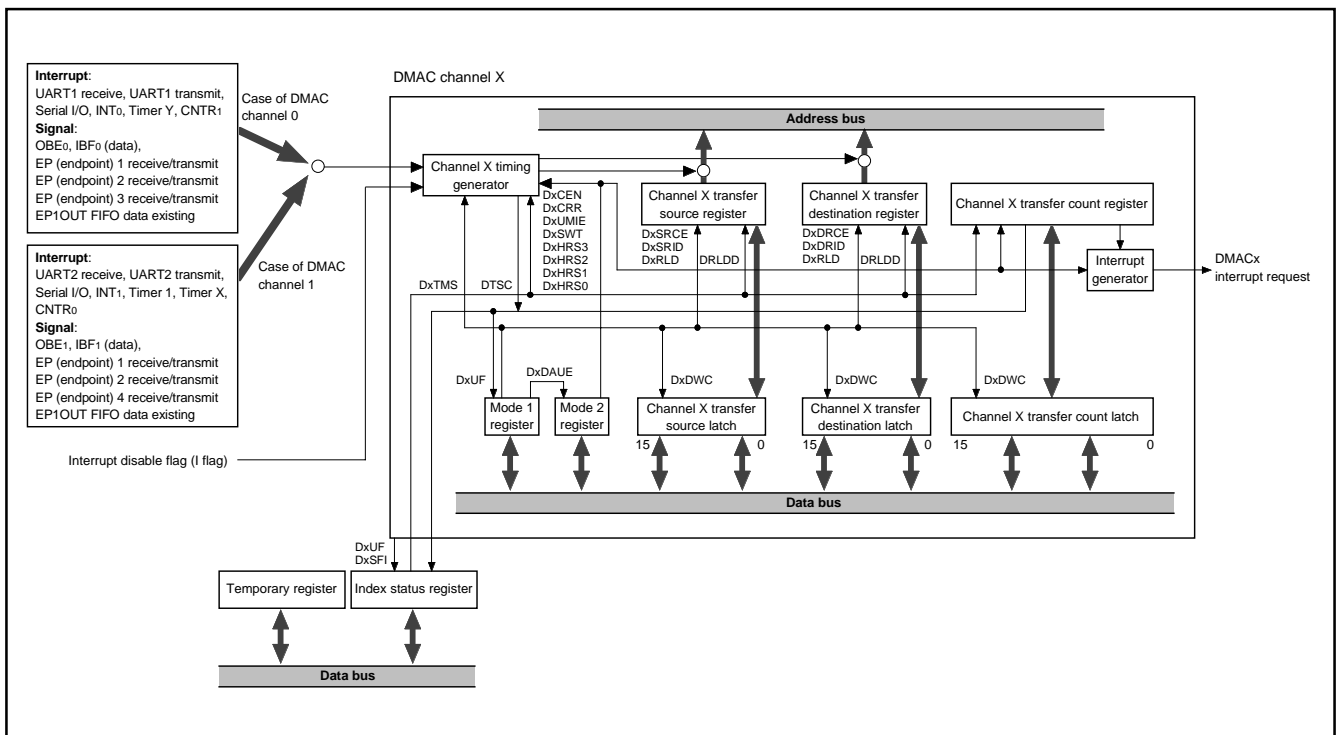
**Interrupt**:
UART1 receive, UART1 transmit, Serial I/O, INT$_0$, Timer Y, CNTR$_1$
**Signal**:
OBE$_0$, IBF$_0$ (data),
EP (endpoint) 1 receive/transmit
EP (endpoint) 2 receive/transmit
EP (endpoint) 3 receive/transmit
EP1OUT FIFO data existing

Case of DMAC channel 0

**Interrupt**:
UART2 receive, UART2 transmit, Serial I/O, INT$_1$, Timer 1, Timer X, CNTR$_0$
**Signal**:
OBE$_1$, IBF$_1$ (data),
EP (endpoint) 1 receive/transmit
EP (endpoint) 2 receive/transmit
EP (endpoint) 4 receive/transmit
EP1OUT FIFO data existing

Case of DMAC channel 1

Interrupt disable flag (I flag)

DMAC channel X

Address bus

Channel X timing generator

DxCEN
DxCRR
DxUMIE
DxSWT
DxHRS3
DxHRS2
DxHRS1
DxHRS0

DxTMS
DTSC

Channel X transfer source register
DxSRCE
DxSRID
DxRLD
DRLDD

Channel X transfer destination register
DxDRCE
DxDRID
DxRLD
DRLDD

Channel X transfer count register

Interrupt generator

DMACx interrupt request

DxUF
DxDAUE
Mode 1 register
Mode 2 register

DxDWC
Channel X transfer source latch
15 0

DxDWC
Channel X transfer destination latch
15 0

DxDWC
Channel X transfer count latch
15 0

Data bus

DxUF
DxSFI

Temporary register
Index status register

Data bus